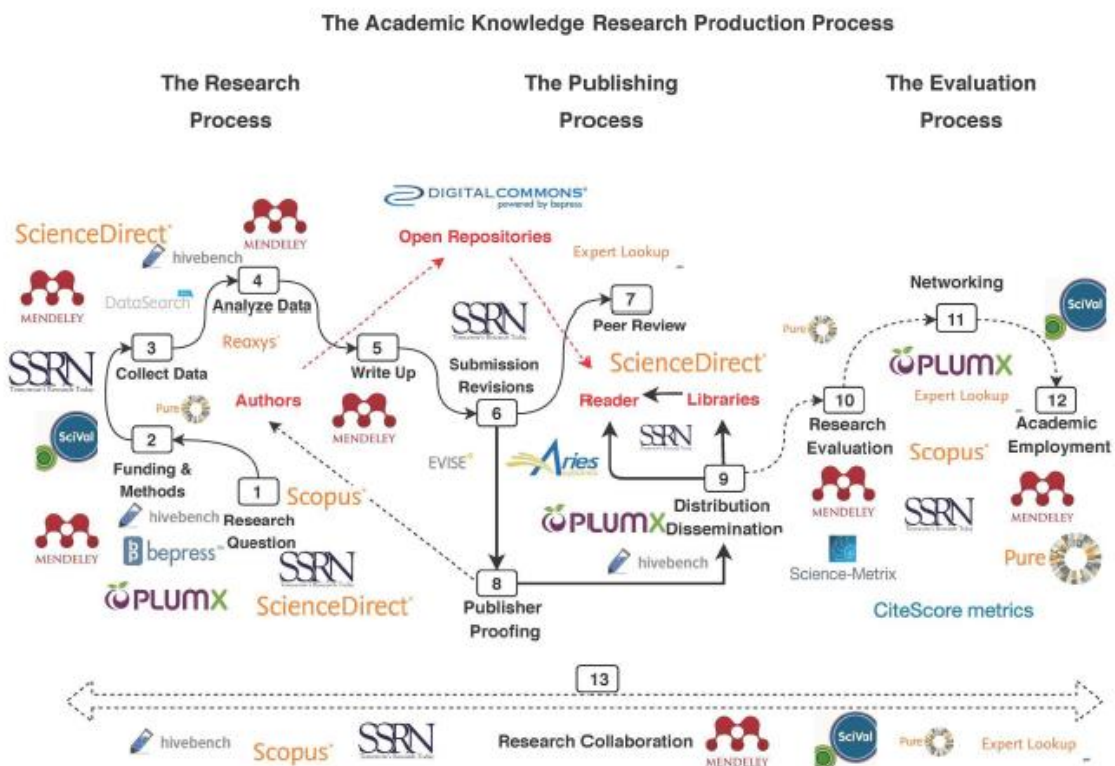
The Academic Knowledge Research Production Process

The Research Process

The Publishing Process

The Evaluation Process

DIGITALCOMMONS powered by bepress

Open Repositories

ScienceDirect

hivebench

MENDELEY

MENDELEY

DataSearch

4 Analyze Data

Reaxys

3 Collect Data

SSRN

Authors

5 Write Up

MENDELEY

SciVal

Pure

2 Funding & Methods

1 Research Question

Scopus

hivebench

bepress

MENDELEY

PLUMX

SSRN

ScienceDirect

Expert Lookup

SSRN

7 Peer Review

Submission Revisions

6

EVISE

Aries

ScienceDirect

Reader Libraries

SSRN

9 Distribution Dissemination

PLUMX

hivebench

8 Publisher Proofing

Networking

11

SciVal

Pure

PLUMX

Expert Lookup

10 Research Evaluation

12 Academic Employment

Scopus

MENDELEY

SSRN

MENDELEY

Science-Metrix

Pure

CiteScore metrics

13

hivebench

Scopus

SSRN

Research Collaboration

MENDELEY

SciVal

Pure

Expert Lookup